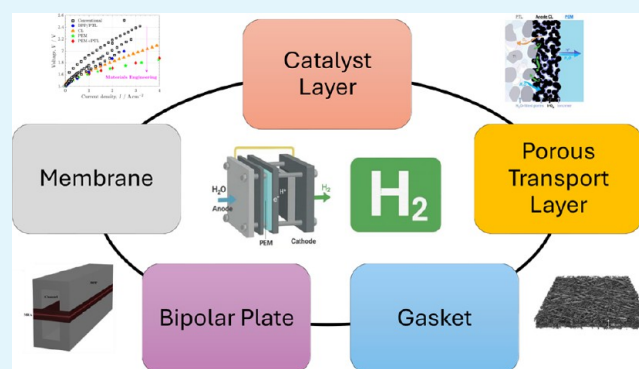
Catalyst Layer

Porous Transport Layer

Gasket

Bipolar Plate

Membrane

$H_2O$
Anode
$e^-$
$H^+$
$H_2$
PEM
Cathode

$H_2$

Voltage, V / V
Current density, I / A cm$^{-2}$
Conventional
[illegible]
CL
PEM
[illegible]
Materials Engineering

PTL
Anode CL
PEM
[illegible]
$H_2$